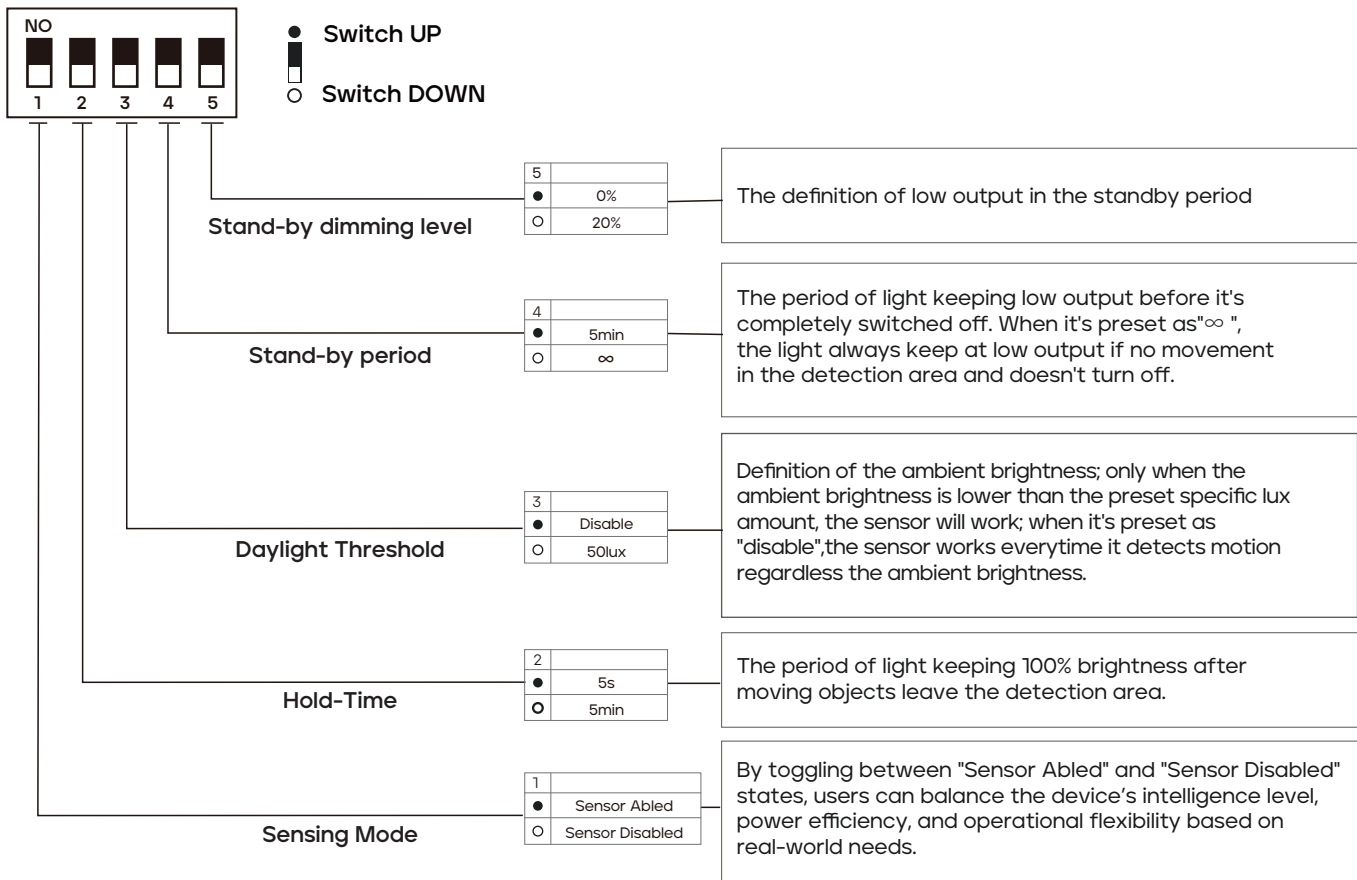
NO

1 2 3 4 5

● Switch UP

○ Switch DOWN

Stand-by dimming level

| 5 | |
|---|---|
| ● | 0% |
| ○ | 20% |

The definition of low output in the standby period

Stand-by period

| 4 | |
|---|---|
| ● | 5min |
| ○ | ∞ |

The period of light keeping low output before it's completely switched off. When it's preset as"∞ ", the light always keep at low output if no movement in the detection area and doesn't turn off.

Daylight Threshold

| 3 | |
|---|---|
| ● | Disable |
| ○ | 50lux |

Definition of the ambient brightness; only when the ambient brightness is lower than the preset specific lux amount, the sensor will work; when it's preset as "disable",the sensor works everytime it detects motion regardless the ambient brightness.

Hold-Time

| 2 | |
|---|---|
| ● | 5s |
| ○ | 5min |

The period of light keeping 100% brightness after moving objects leave the detection area.

Sensing Mode

| 1 | |
|---|---|
| ● | Sensor Abled |
| ○ | Sensor Disabled |

By toggling between "Sensor Abled" and "Sensor Disabled" states, users can balance the device’s intelligence level, power efficiency, and operational flexibility based on real-world needs.